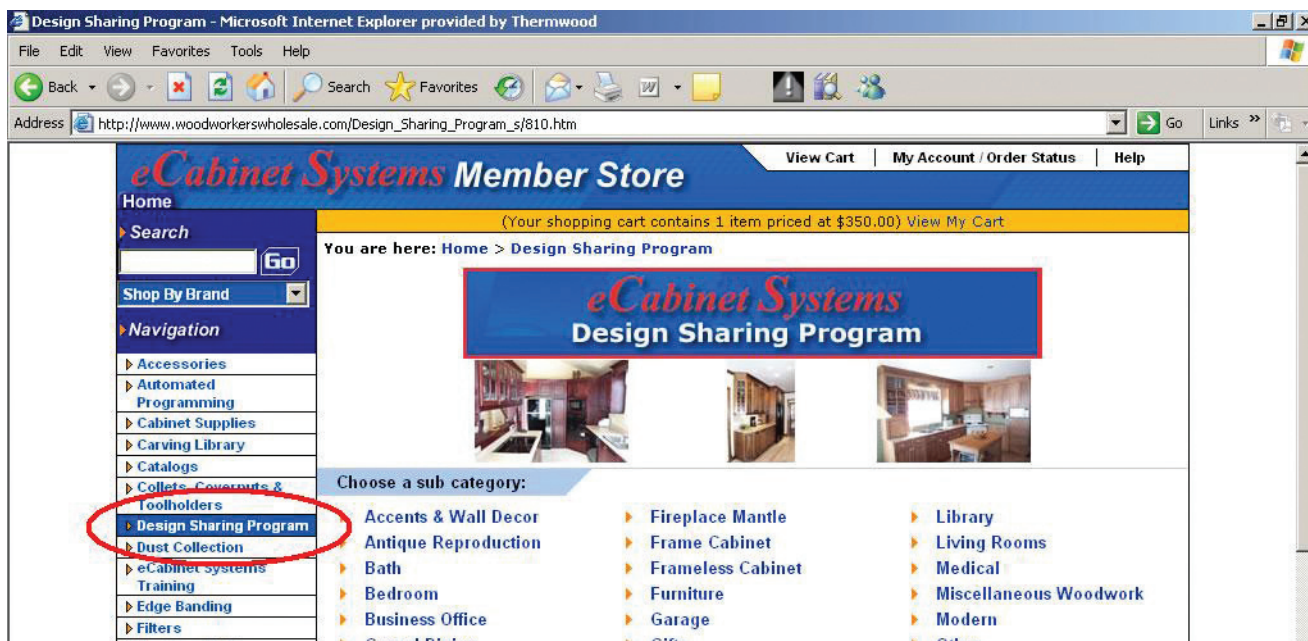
Design Sharing Program - Microsoft Internet Explorer provided by Thermwood

File Edit View Favorites Tools Help

Back Search Favorites

Address http://www.woodworkerswholesale.com/Design_Sharing_Program_s/810.htm Go Links »

eCabinet Systems Member Store

View Cart | My Account / Order Status | Help

Home

Search

Go

Shop By Brand

Navigation

Accessories
Automated Programming
Cabinet Supplies
Carving Library
Catalogs
Collets, Coverputs & Toolholders
Design Sharing Program
Dust Collection
eCabinet Systems Training
Edge Banding
Filters

(Your shopping cart contains 1 item priced at $350.00) View My Cart

You are here: Home > Design Sharing Program

eCabinet Systems
Design Sharing Program

Choose a sub category:

Accents & Wall Decor
Antique Reproduction
Bath
Bedroom
Business Office
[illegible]

Fireplace Mantle
Frame Cabinet
Frameless Cabinet
Furniture
Garage
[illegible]

Library
Living Rooms
Medical
Miscellaneous Woodwork
Modern
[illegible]